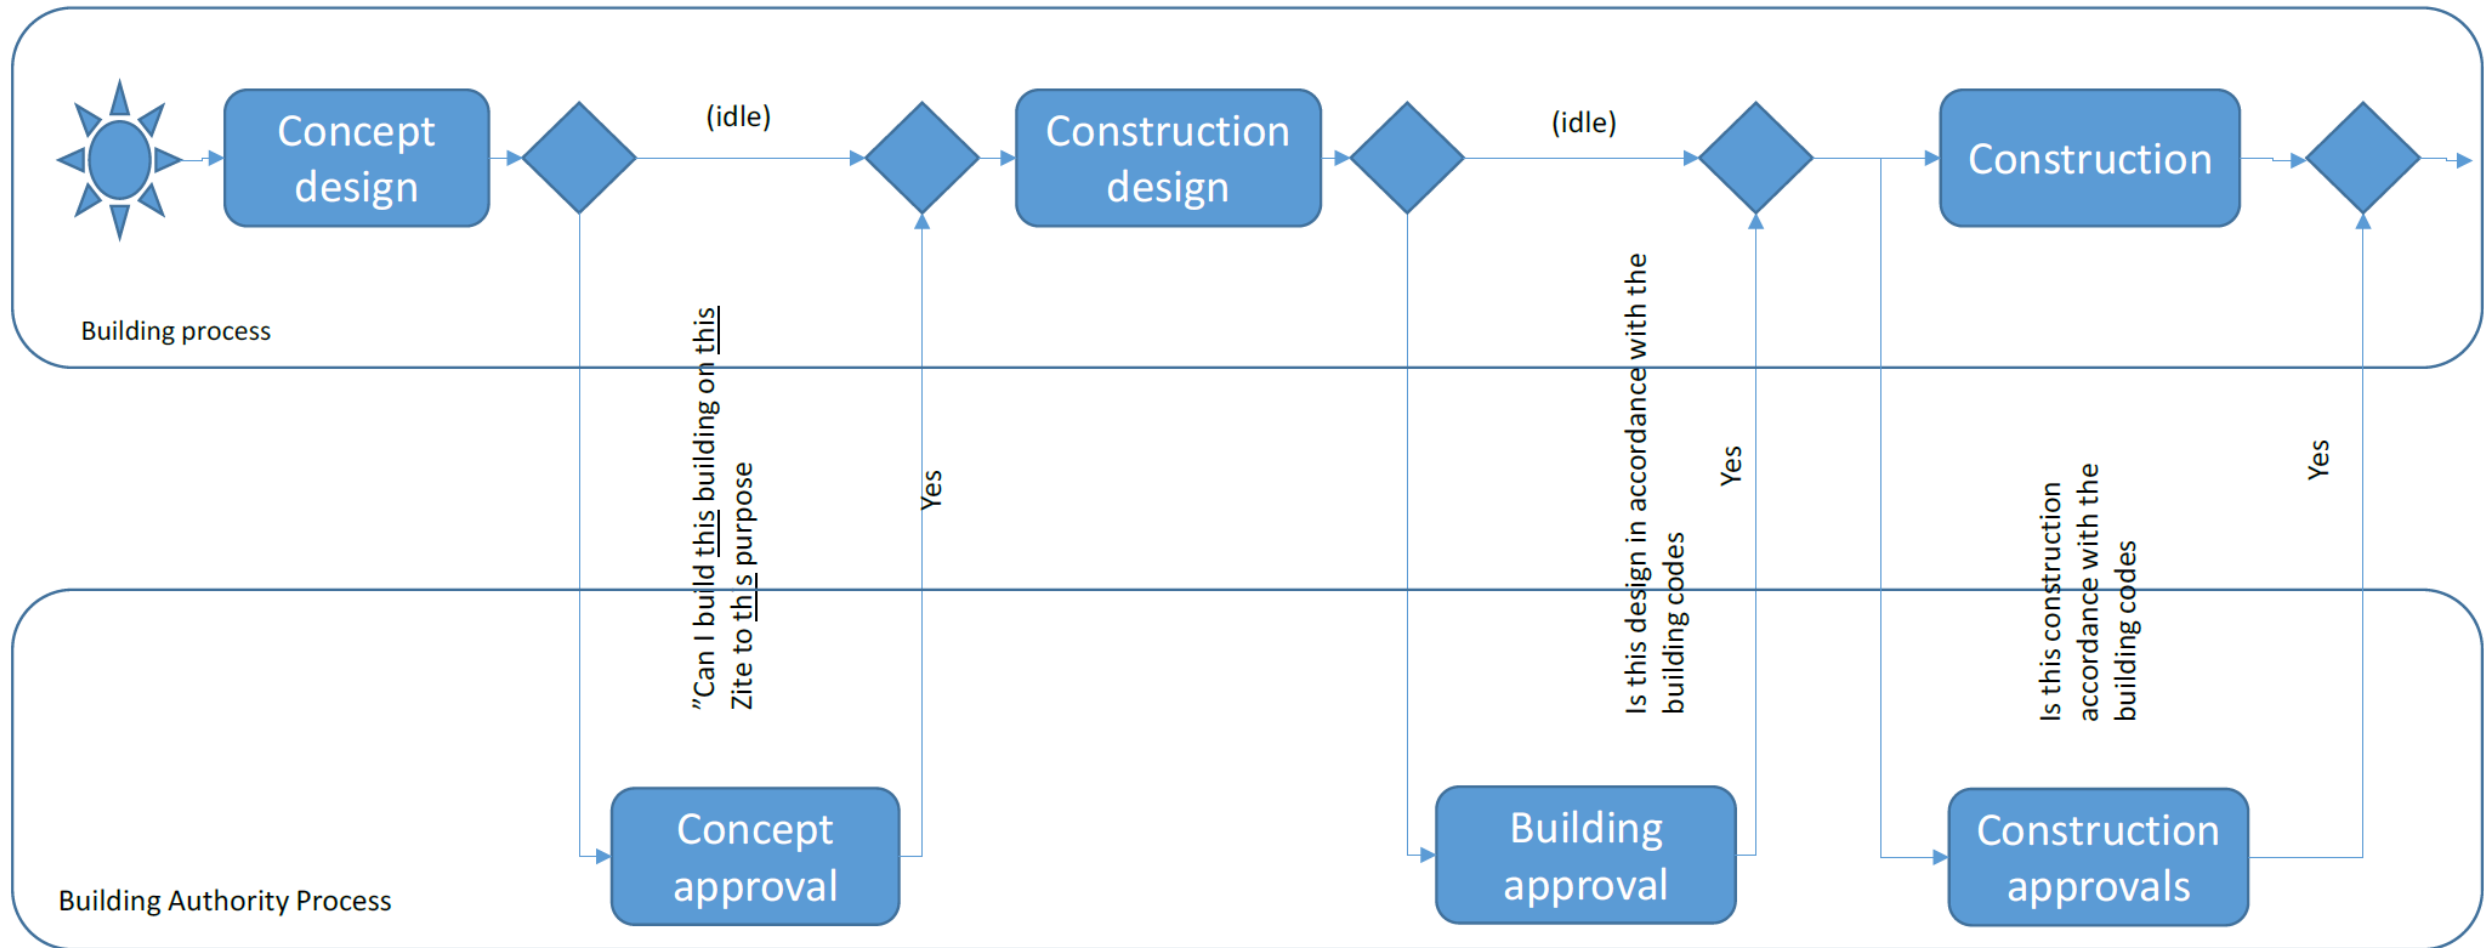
Concept design

(idle)

Construction design

(idle)

Construction

Building process

"Can I build this building on this Zite to this purpose

Yes

Is this design in accordance with the building codes

Yes

Is this construction accordance with the building codes

Yes

Concept approval

Building approval

Construction approvals

Building Authority Process